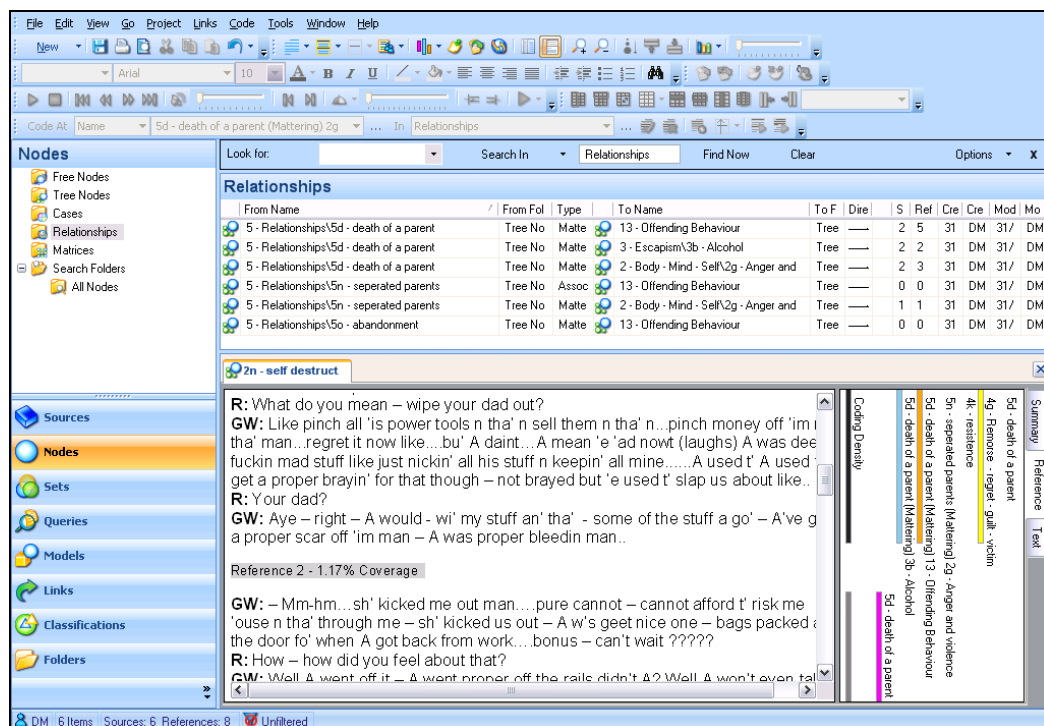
File Edit View Go Project Links Code Tools Window Help

New

Arial 10 B I U

Code At Name 5d - death of a parent (Mattering) 2g ... In Relationships

Nodes

Free Nodes
Tree Nodes
Cases
Relationships
Matrices
Search Folders
All Nodes

Sources
Nodes
Sets
Queries
Models
Links
Classifications
Folders

Look for: Search In Relationships Find Now Clear Options x

Relationships

| From Name | From Fol | Type | To Name | To F | Dire | S | Ref | Cre | Cre | Mod | Mo |
|---|---|---|---|---|---|---|---|---|---|---|---|
| 5 - Relationships\5d - death of a parent | Tree No | Matte | 13 - Offending Behaviour | Tree | — | 2 | 5 | 31 | DM | 31/ | DM |
| 5 - Relationships\5d - death of a parent | Tree No | Matte | 3 - Escapism\3b - Alcohol | Tree | — | 2 | 2 | 31 | DM | 31/ | DM |
| 5 - Relationships\5d - death of a parent | Tree No | Matte | 2 - Body - Mind - Self\2g - Anger and | Tree | — | 2 | 3 | 31 | DM | 31/ | DM |
| 5 - Relationships\5n - seperated parents | Tree No | Assoc | 13 - Offending Behaviour | Tree | — | 0 | 0 | 31 | DM | 31/ | DM |
| 5 - Relationships\5n - seperated parents | Tree No | Matte | 2 - Body - Mind - Self\2g - Anger and | Tree | — | 1 | 1 | 31 | DM | 31/ | DM |
| 5 - Relationships\5o - abandonment | Tree No | Matte | 13 - Offending Behaviour | Tree | — | 0 | 0 | 31 | DM | 31/ | DM |

2n - self destruct

R: What do you mean – wipe your dad out?
GW: Like pinch all 'is power tools n tha' n sell them n tha' n...pinch money off 'im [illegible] tha' man...regret it now like....bu' A daint....A mean 'e 'ad nowt (laughs) A was dee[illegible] fuckin mad stuff like just nickin' all his stuff n keepin' all mine......A used t' A used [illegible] get a proper brayin' for that though – not brayed but 'e used t' slap us about like.. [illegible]
R: Your dad?
GW: Aye – right – A would - wi' my stuff an' tha' - some of the stuff a go' – A've g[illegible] a proper scar off 'im man – A was proper bleedin man..

Reference 2 - 1.17% Coverage

GW: – Mm-hm…sh' kicked me out man….pure cannot – cannot afford t' risk me 'ouse n tha' through me – sh' kicked us out – A w's geet nice one – bags packed a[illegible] the door fo' when A got back from work….bonus – can't wait ?????
R: How – how did you feel about that?
GW: Well A went off it – A went proper off the rails didn't A? Well A won't even ta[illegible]

Coding Density
5d - death of a parent (Mattering) 3b - Alcohol
5d - death of a parent (Mattering) 13 - Offending Behaviour
5n - seperated parents (Mattering) 2g - Anger and violence
5k - resistence
4g - Remorse - regret - guilt - victim
5d - death of a parent
5d - death of a parent

Summary
Reference
Text

DM 6 Items Sources: 6 References: 8 Unfiltered